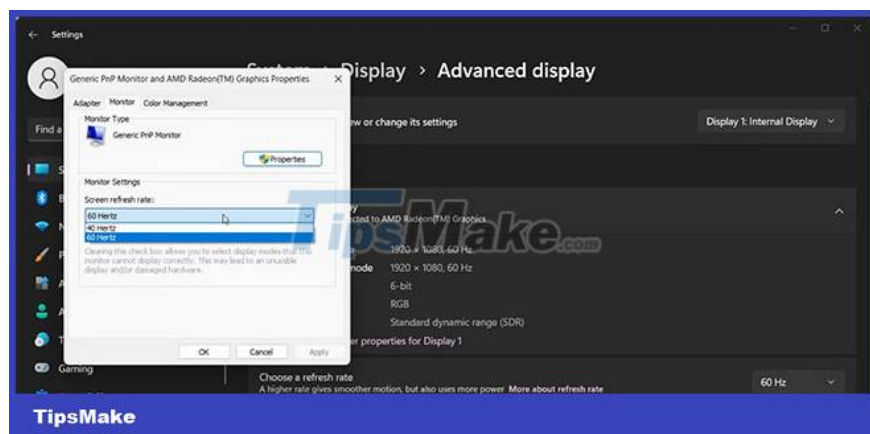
Settings

System > Display > Advanced display

Find a

Generic PnP Monitor and AMD Radeon(TM) Graphics Properties

Adapter Monitor Color Management

Monitor Type

Generic PnP Monitor

Properties

Monitor Settings

Screen refresh rate:

60 Hertz

40 Hertz

60 Hertz

Clearing this check box allows you to select display modes that this monitor cannot display correctly. This may lead to an unusable display and/or damaged hardware.

OK Cancel Apply

ew or change its settings

Display 1: Internal Display

y

cted to AMD Radeon(TM) Graphics

1920 × 1080, 60 Hz

mode 1920 × 1080, 60 Hz

6-bit

RGB

Standard dynamic range (SDR)

er properties for Display 1

Gaming

Choose a refresh rate

A higher rate gives smoother motion, but also uses more power More about refresh rate

60 Hz

TipsMake.com

TipsMake